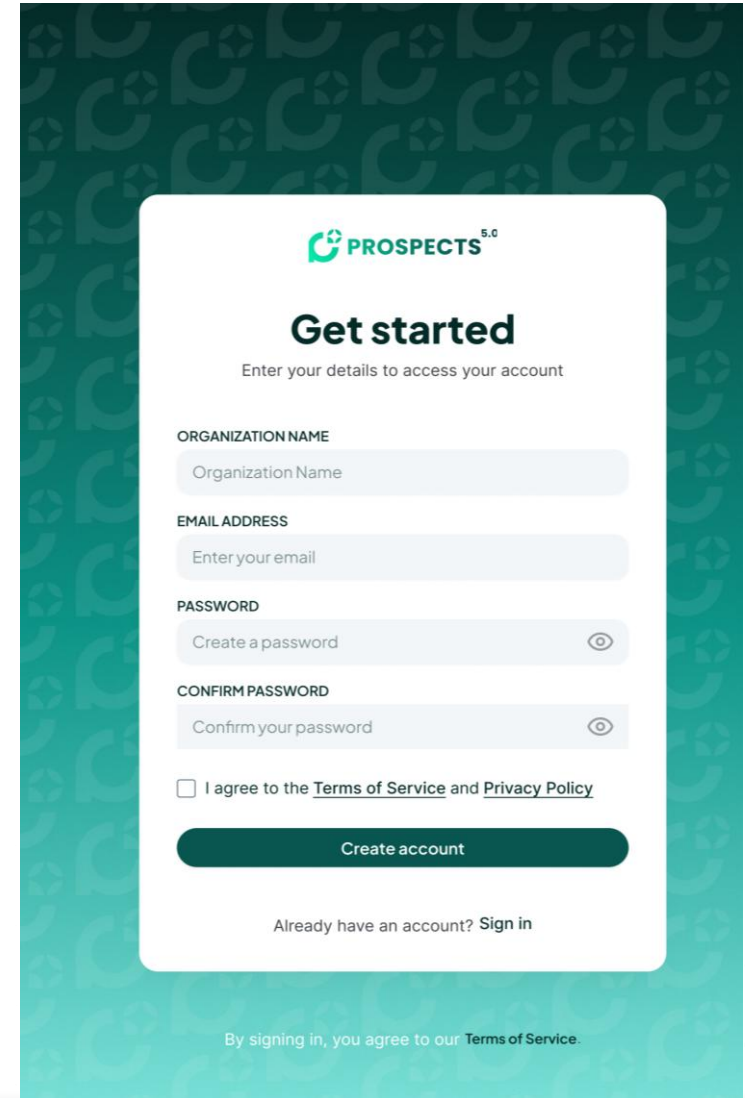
PROSPECTS 5.0

Get started

Enter your details to access your account

ORGANIZATION NAME

Organization Name

EMAIL ADDRESS

Enter your email

PASSWORD

Create a password

CONFIRM PASSWORD

Confirm your password

I agree to the Terms of Service and Privacy Policy

Create account

Already have an account? Sign in

By signing in, you agree to our Terms of Service.